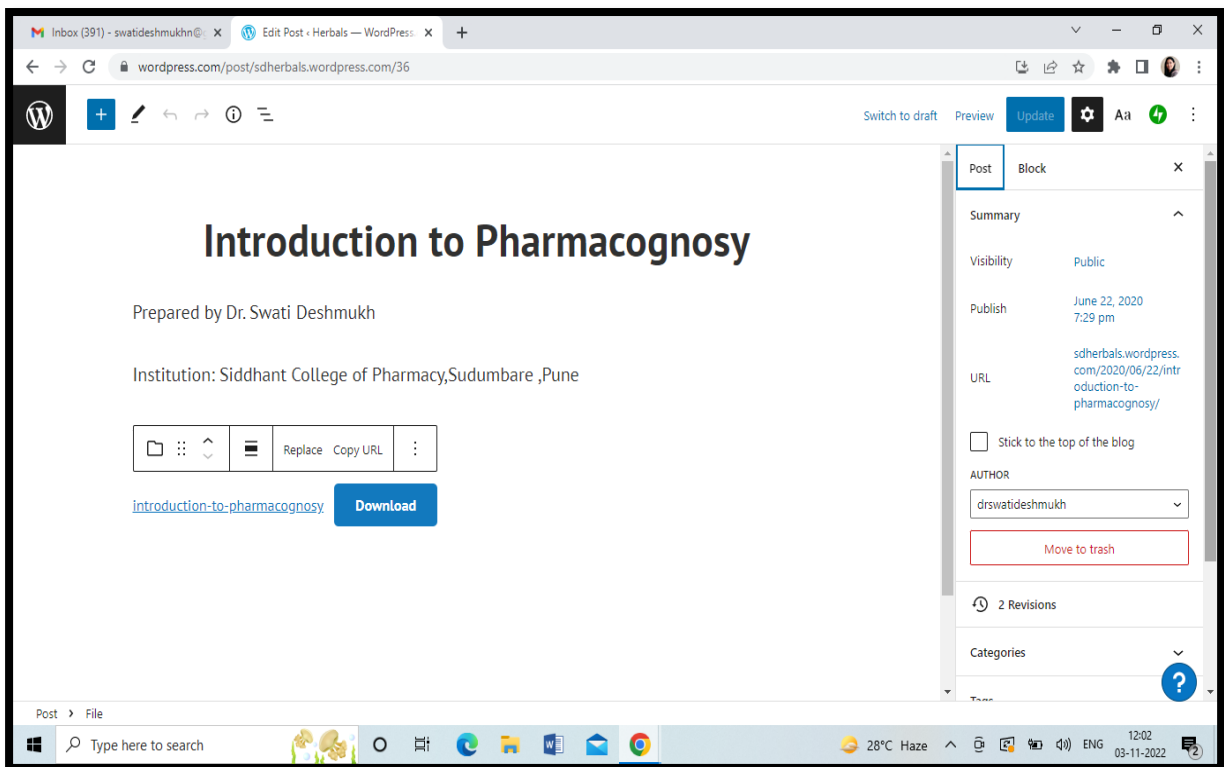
Inbox (391) - swatideshmukhn@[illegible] ×
Edit Post ‹ Herbals — WordPress ×
+

wordpress.com/post/sdherbals.wordpress.com/36

Switch to draft Preview Update Aa

Introduction to Pharmacognosy

Prepared by Dr. Swati Deshmukh

Institution: Siddhant College of Pharmacy,Sudumbare ,Pune

Replace Copy URL

introduction-to-pharmacognosy Download

Post Block ×

Summary

Visibility Public

Publish June 22, 2020 7:29 pm

URL sdherbals.wordpress.com/2020/06/22/introduction-to-pharmacognosy/

Stick to the top of the blog

AUTHOR

drswatideshmukh

Move to trash

2 Revisions

Categories

Tags

?

Post › File

Type here to search

28°C Haze ENG 12:02 03-11-2022 2